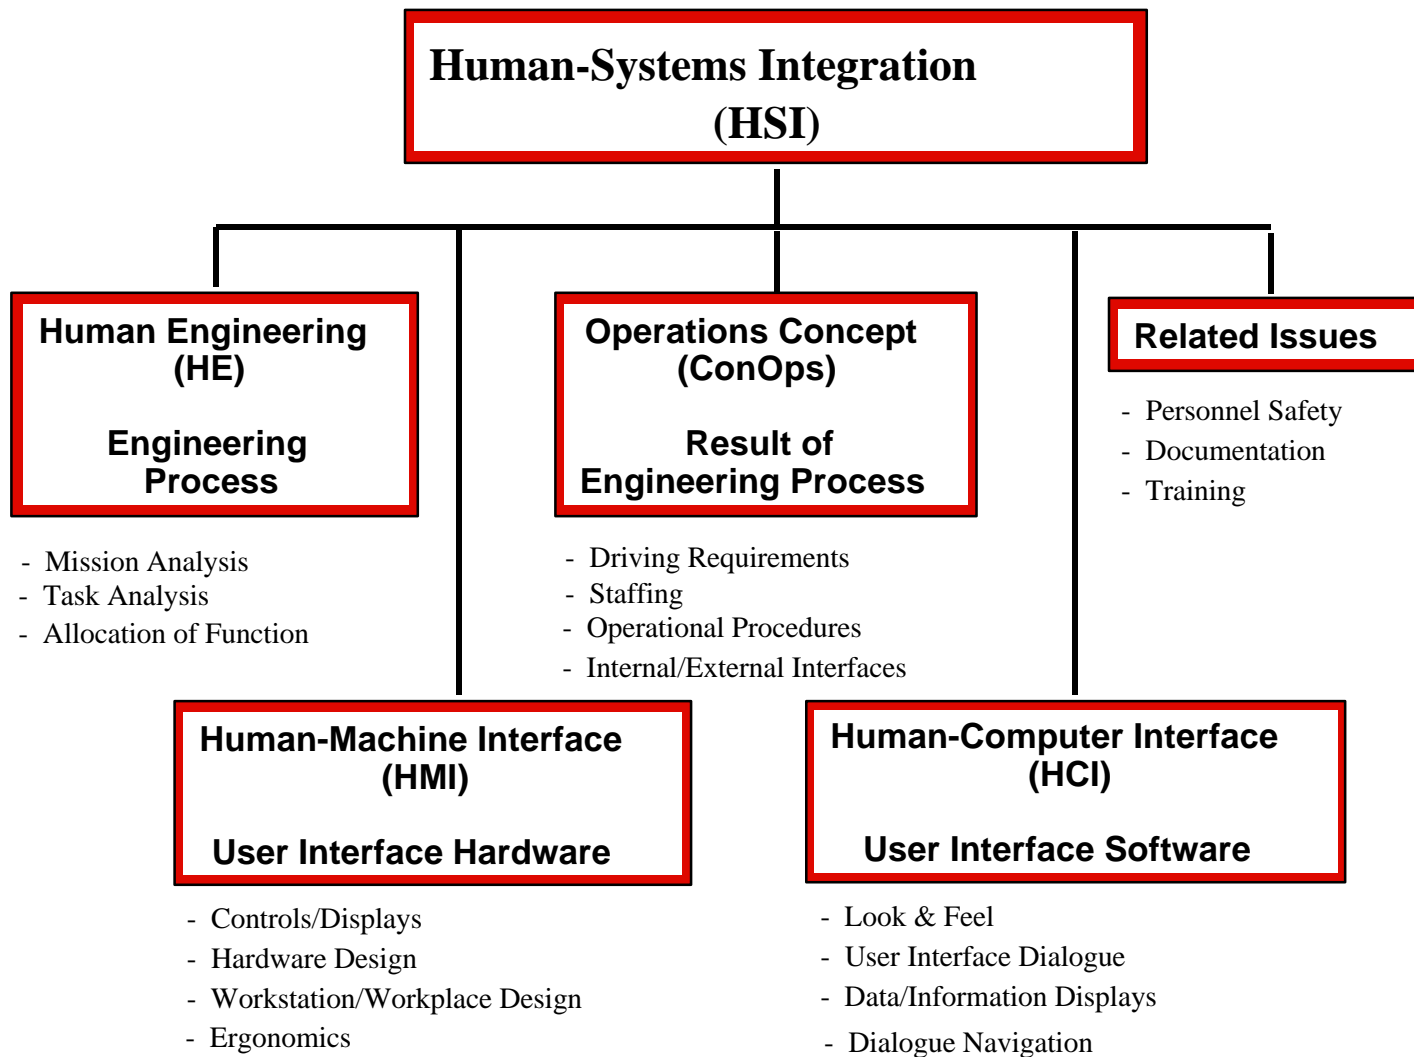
Human-Systems Integration
(HSI)

Human Engineering
(HE)

Engineering
Process

- Mission Analysis
- Task Analysis
- Allocation of Function

Operations Concept
(ConOps)

Result of
Engineering Process

- Driving Requirements
- Staffing
- Operational Procedures
- Internal/External Interfaces

Related Issues

- Personnel Safety
- Documentation
- Training

Human-Machine Interface
(HMI)

User Interface Hardware

- Controls/Displays
- Hardware Design
- Workstation/Workplace Design
- Ergonomics

Human-Computer Interface
(HCI)

User Interface Software

- Look & Feel
- User Interface Dialogue
- Data/Information Displays
- Dialogue Navigation